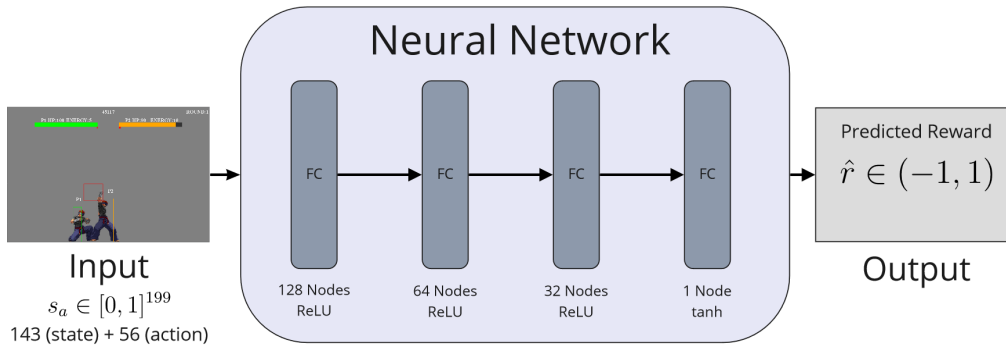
Neural Network

FC

FC

FC

FC

128 Nodes ReLU

64 Nodes ReLU

32 Nodes ReLU

1 Node tanh

Predicted Reward

$\hat{r} \in (-1, 1)$

Output

Input

$s_a \in [0, 1]^{199}$

143 (state) + 56 (action)

P1 HP:168 ENERGY:5

P2 HP:96 ENERGY:16

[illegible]

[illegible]

P1

P2